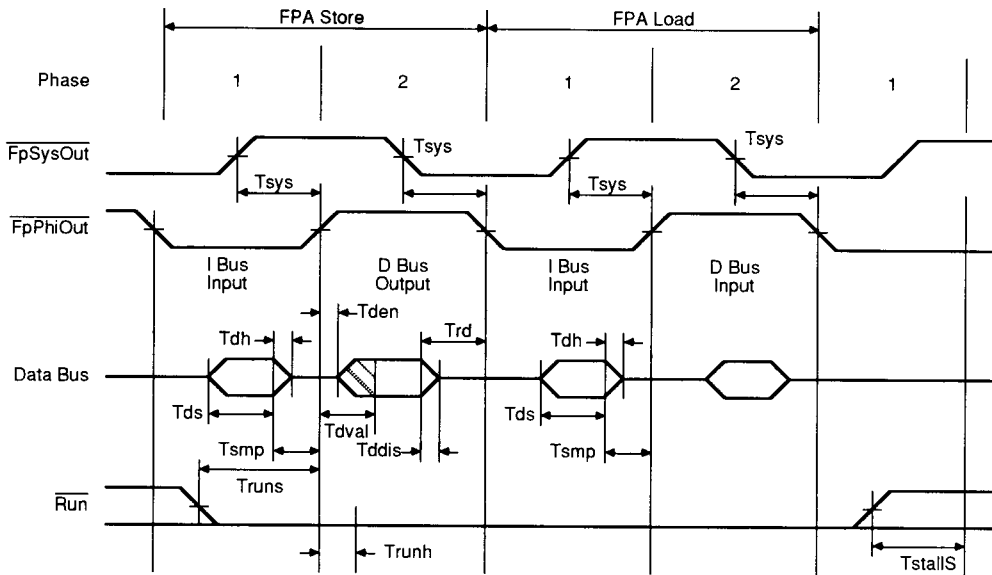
FPA Store

FPA Load

Phase

1

2

1

2

1

$\overline{\text{FpSysOut}}$

Tsys

Tsys

Tsys

Tsys

$\overline{\text{FpPhiOut}}$

I Bus Input

D Bus Output

I Bus Input

D Bus Input

Tdh

Tden

Trd

Tdh

Data Bus

Tds

Tdval

Tddis

Tds

Tsmp

Tsmp

Truns

$\overline{\text{Run}}$

Trunh

TstallS